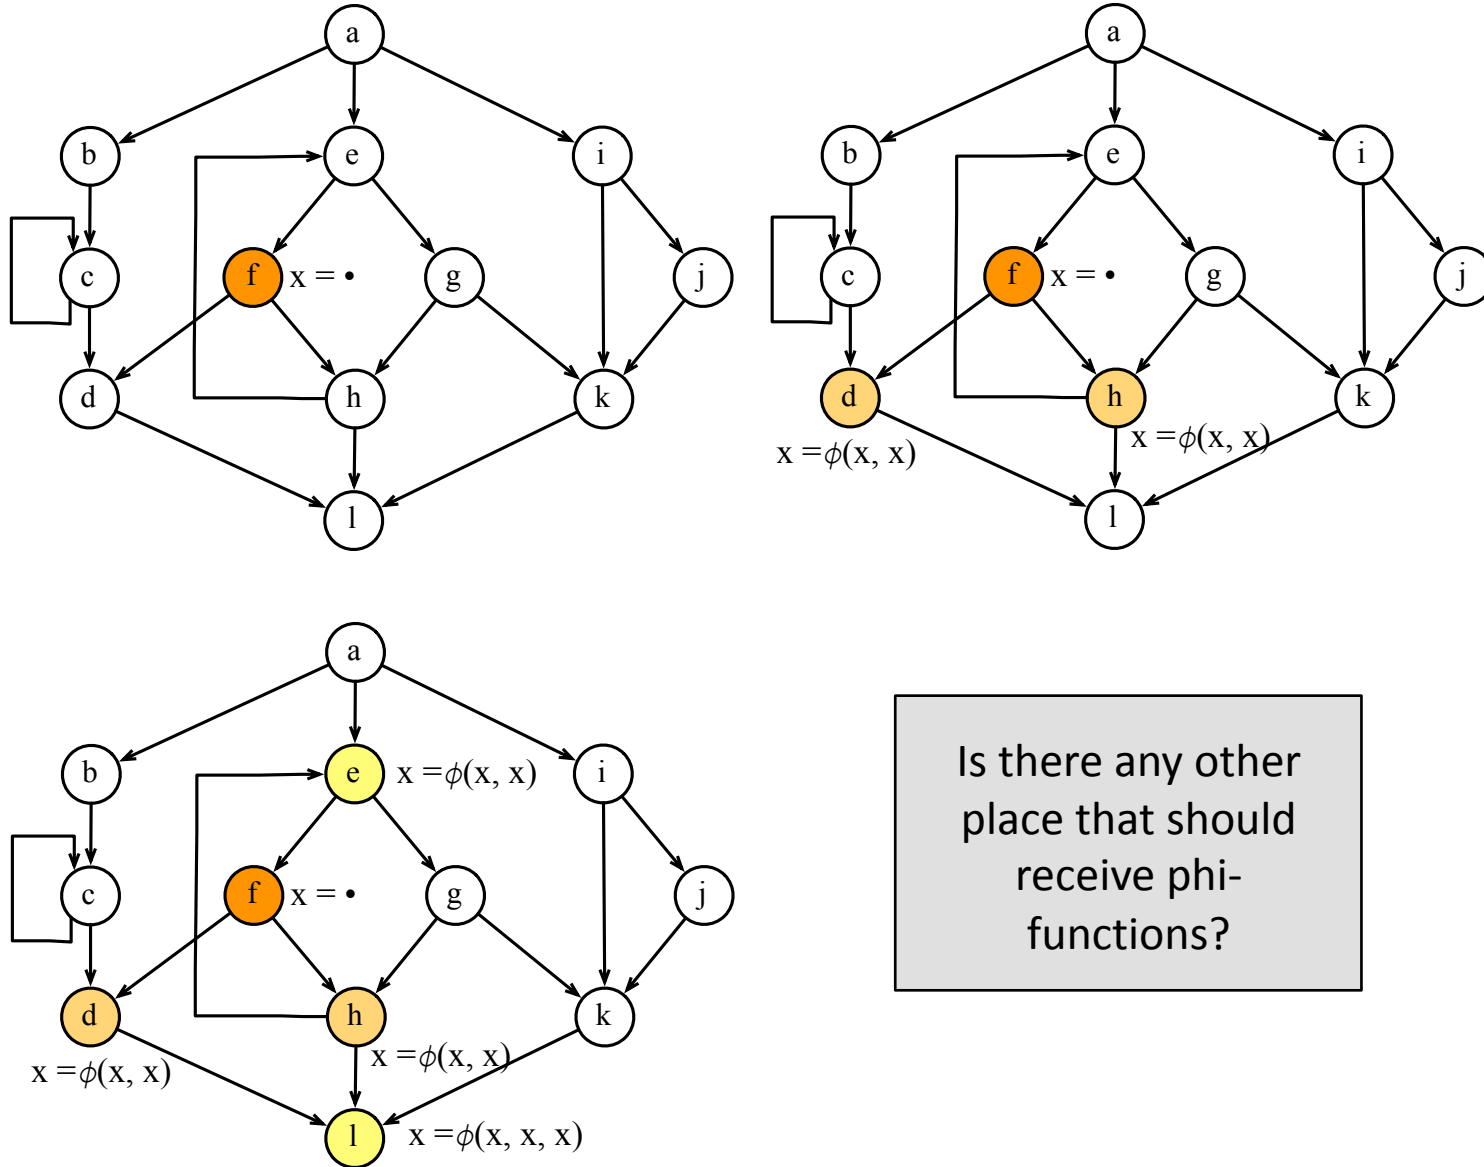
a
b
e
i
c
f
$x = \bullet$
g
j
d
h
k
l

a
b
e
i
c
f
$x = \bullet$
g
j
d
$x = \phi(x, x)$
h
$x = \phi(x, x)$
k
l

a
b
e
$x = \phi(x, x)$
i
c
f
$x = \bullet$
g
j
d
$x = \phi(x, x)$
h
$x = \phi(x, x)$
k
l
$x = \phi(x, x, x)$

Is there any other place that should receive phi-functions?